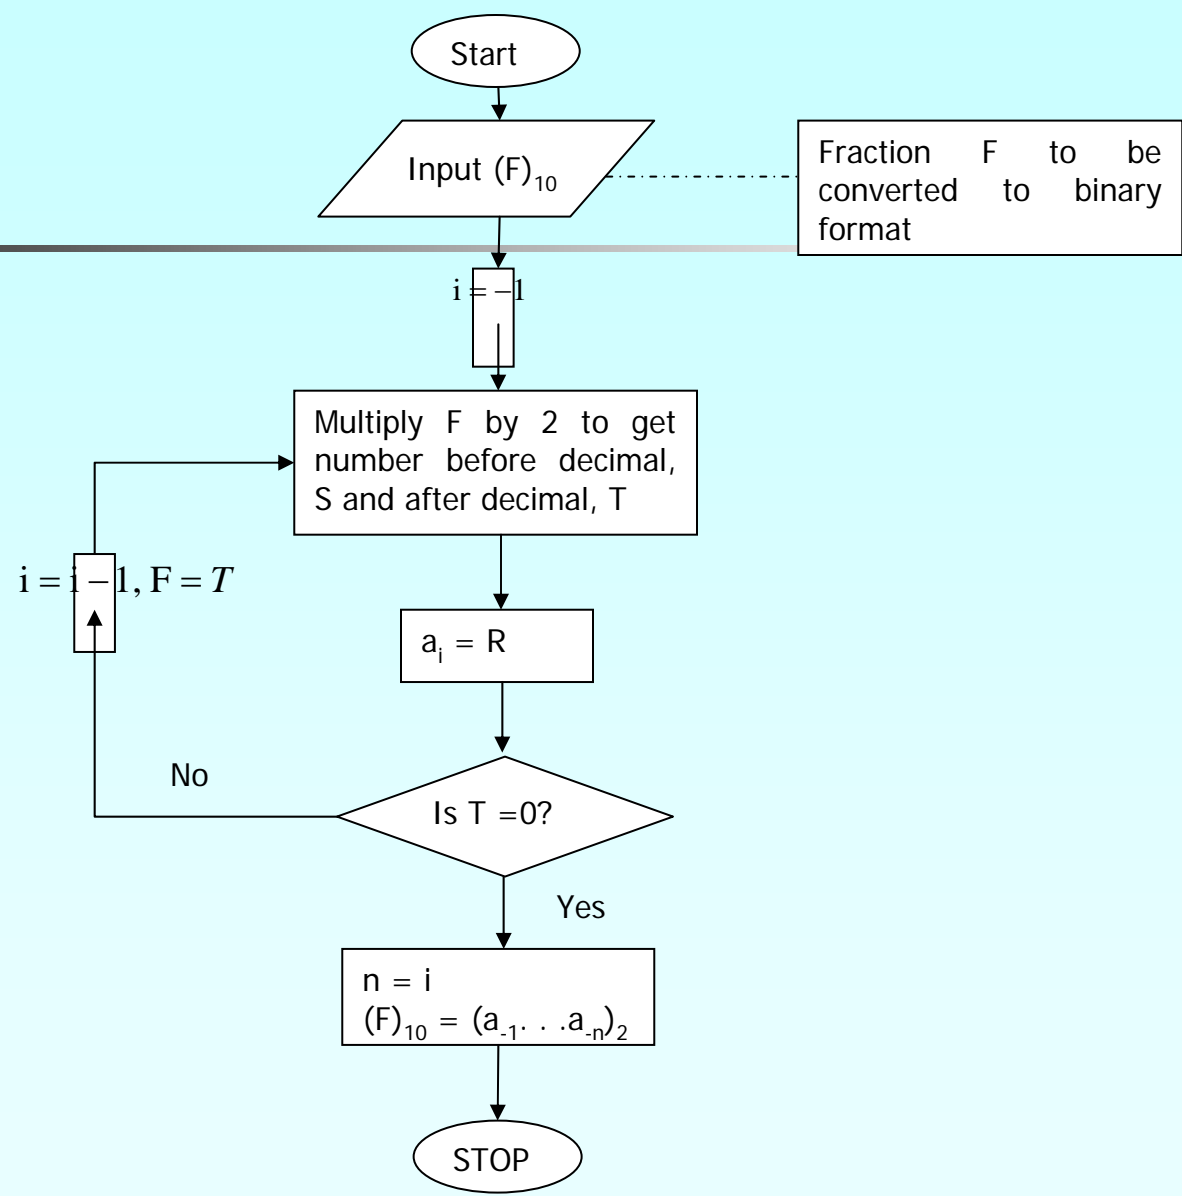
Start

Input $(F)_{10}$

Fraction F to be converted to binary format

$i = -1$

Multiply F by 2 to get number before decimal, S and after decimal, T

$i = i - 1, F = T$

$a_i$ = R

No

Is T =0?

Yes

n = i
$(F)_{10} = (a_{-1}. . .a_{-n})_2$

STOP